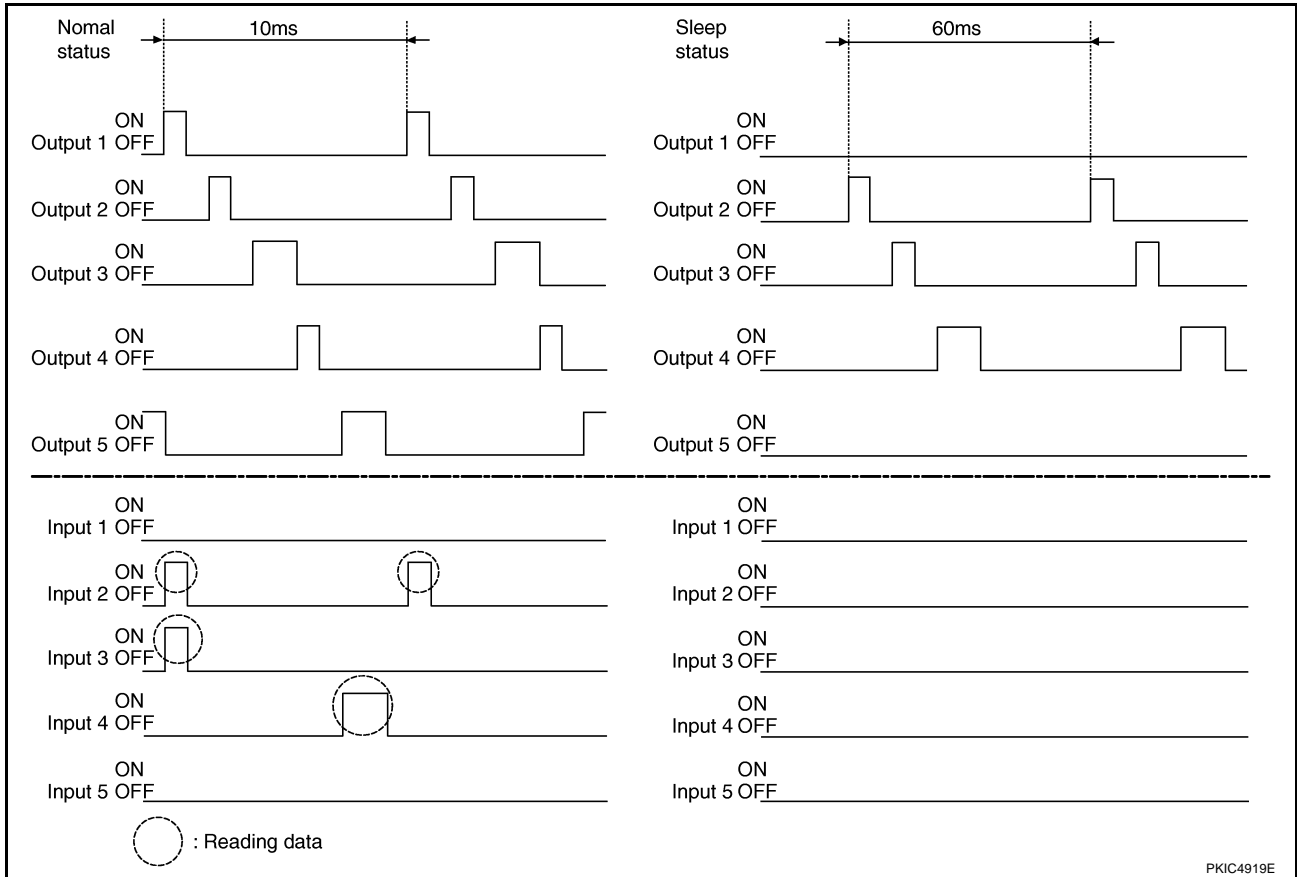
Nomal status

10ms

ON
Output 1 OFF

ON
Output 2 OFF

ON
Output 3 OFF

ON
Output 4 OFF

ON
Output 5 OFF

ON
Input 1 OFF

ON
Input 2 OFF

ON
Input 3 OFF

ON
Input 4 OFF

ON
Input 5 OFF

: Reading data

Sleep status

60ms

ON
Output 1 OFF

ON
Output 2 OFF

ON
Output 3 OFF

ON
Output 4 OFF

ON
Output 5 OFF

ON
Input 1 OFF

ON
Input 2 OFF

ON
Input 3 OFF

ON
Input 4 OFF

ON
Input 5 OFF

PKIC4919E